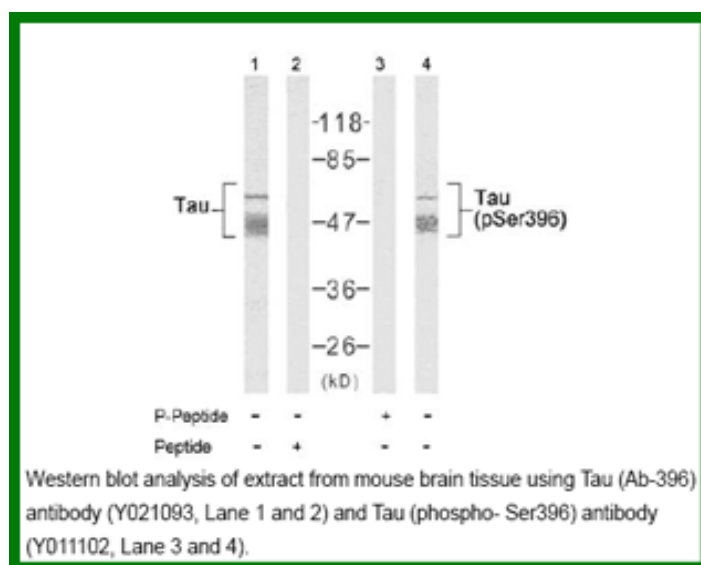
1 2 3 4

Tau

-118-
-85-
-47-
-36-
-26-
(kD)

Tau
(pSer396)

| | 1 | 2 | 3 | 4 |
|---|---|---|---|---|
| P-Peptide | - | - | + | - |
| Peptide | - | + | - | - |

Western blot analysis of extract from mouse brain tissue using Tau (Ab-396) antibody (Y021093, Lane 1 and 2) and Tau (phospho- Ser396) antibody (Y011102, Lane 3 and 4).